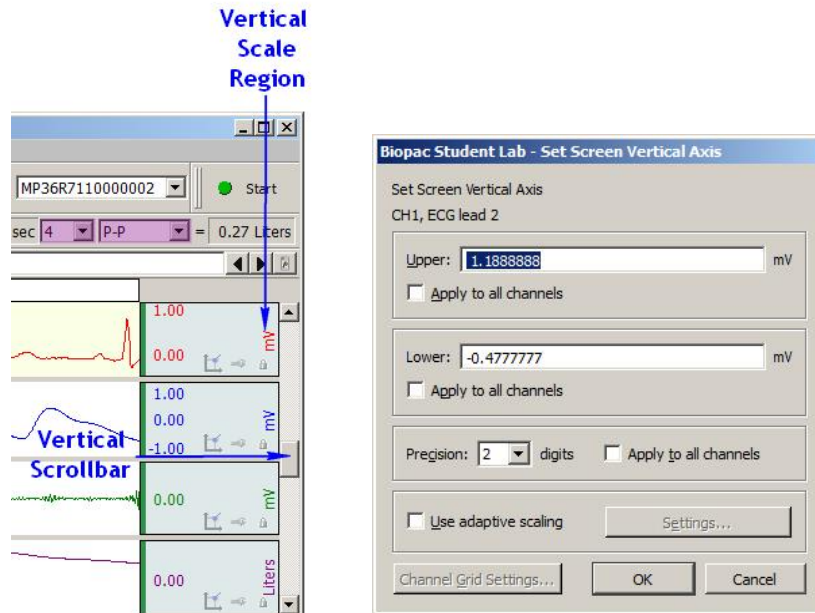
Vertical Scale Region

MP36R7110000002

Start

sec 4

P-P

= 0.27 Liters

1.00

0.00

mV

1.00

0.00

-1.00

mV

Vertical Scrollbar

0.00

mV

0.00

Liters

Biopac Student Lab - Set Screen Vertical Axis

Set Screen Vertical Axis

CH1, ECG lead 2

Upper: 1.1888888 mV

Apply to all channels

Lower: -0.4777777 mV

Apply to all channels

Precision: 2 digits

Apply to all channels

Use adaptive scaling

Settings...

Channel Grid Settings...

OK

Cancel